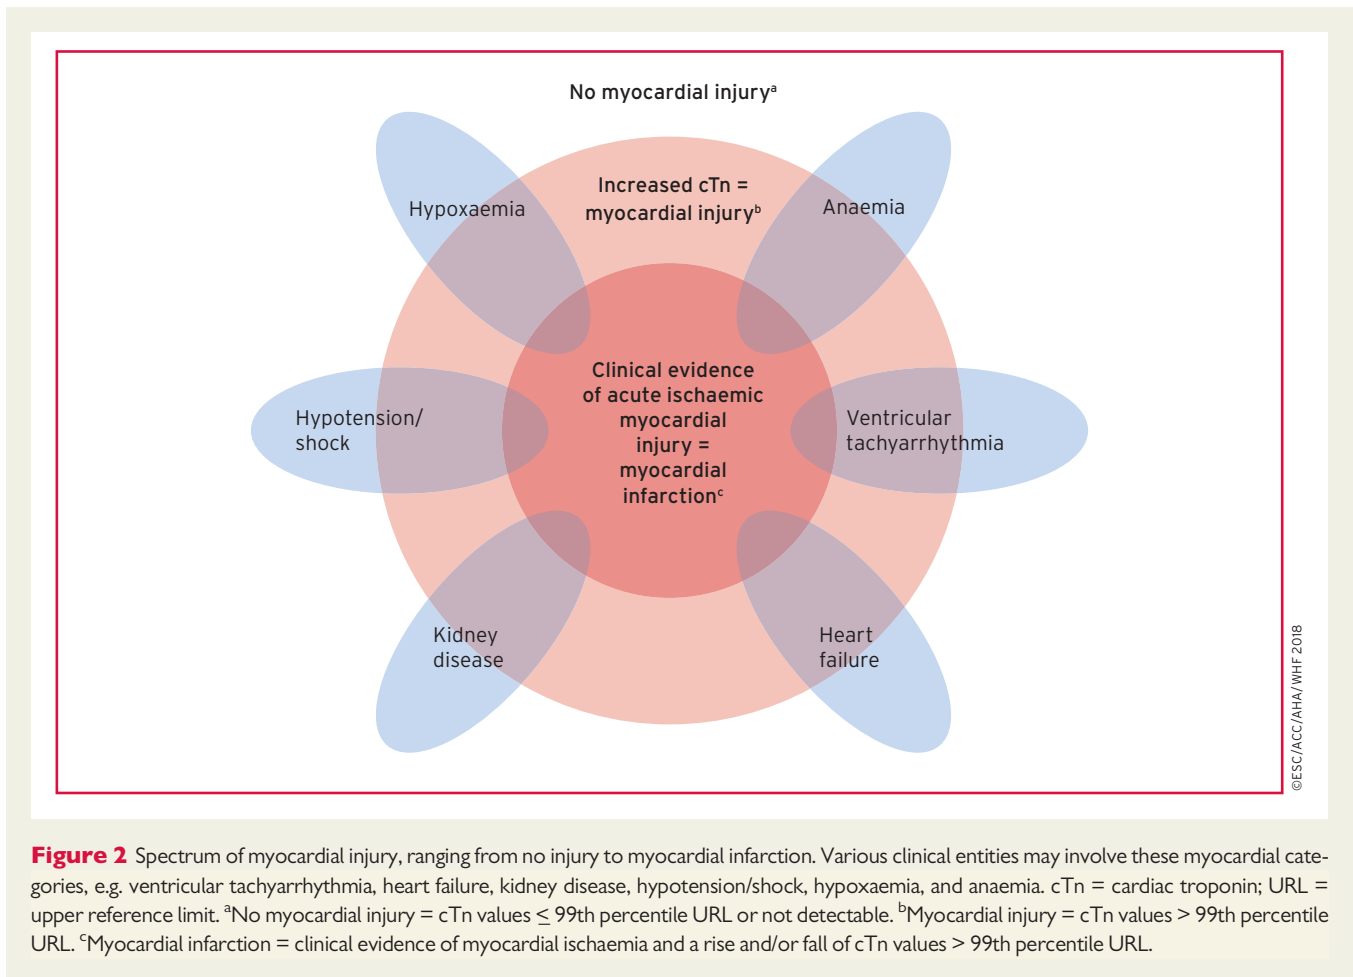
No myocardial injury$^{a}$

Increased cTn = myocardial injury$^{b}$

Hypoxaemia

Anaemia

Clinical evidence of acute ischaemic myocardial injury = myocardial infarction$^{c}$

Hypotension/ shock

Ventricular tachyarrhythmia

Kidney disease

Heart failure

©ESC/ACC/AHA/WHF 2018

**Figure 2** Spectrum of myocardial injury, ranging from no injury to myocardial infarction. Various clinical entities may involve these myocardial categories, e.g. ventricular tachyarrhythmia, heart failure, kidney disease, hypotension/shock, hypoxaemia, and anaemia. cTn = cardiac troponin; URL = upper reference limit. $^{a}$No myocardial injury = cTn values $\leq$ 99th percentile URL or not detectable. $^{b}$Myocardial injury = cTn values > 99th percentile URL. $^{c}$Myocardial infarction = clinical evidence of myocardial ischaemia and a rise and/or fall of cTn values > 99th percentile URL.